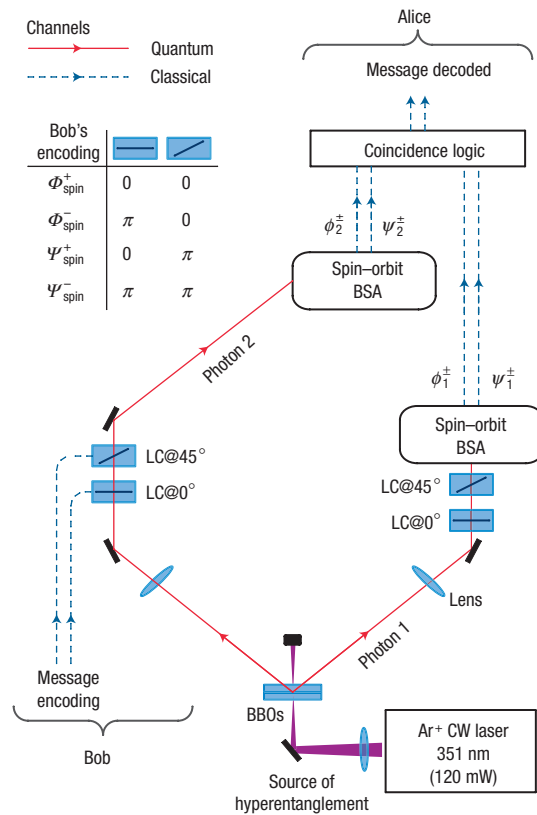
Channels

Quantum

Classical

Alice

Message decoded

Bob's encoding

| Bob's encoding | | |
|---|---|---|
| $\Phi^+_{\text{spin}}$ | 0 | 0 |
| $\Phi^-_{\text{spin}}$ | $\pi$ | 0 |
| $\Psi^+_{\text{spin}}$ | 0 | $\pi$ |
| $\Psi^-_{\text{spin}}$ | $\pi$ | $\pi$ |

Coincidence logic

$\phi_2^\pm$ $\psi_2^\pm$

Spin–orbit BSA

Photon 2

$\phi_1^\pm$ $\psi_1^\pm$

Spin–orbit BSA

LC@45$^\circ$

LC@0$^\circ$

LC@45$^\circ$

LC@0$^\circ$

Lens

Photon 1

Message encoding

BBOs

Bob

Ar$^+$ CW laser 351 nm (120 mW)

Source of hyperentanglement